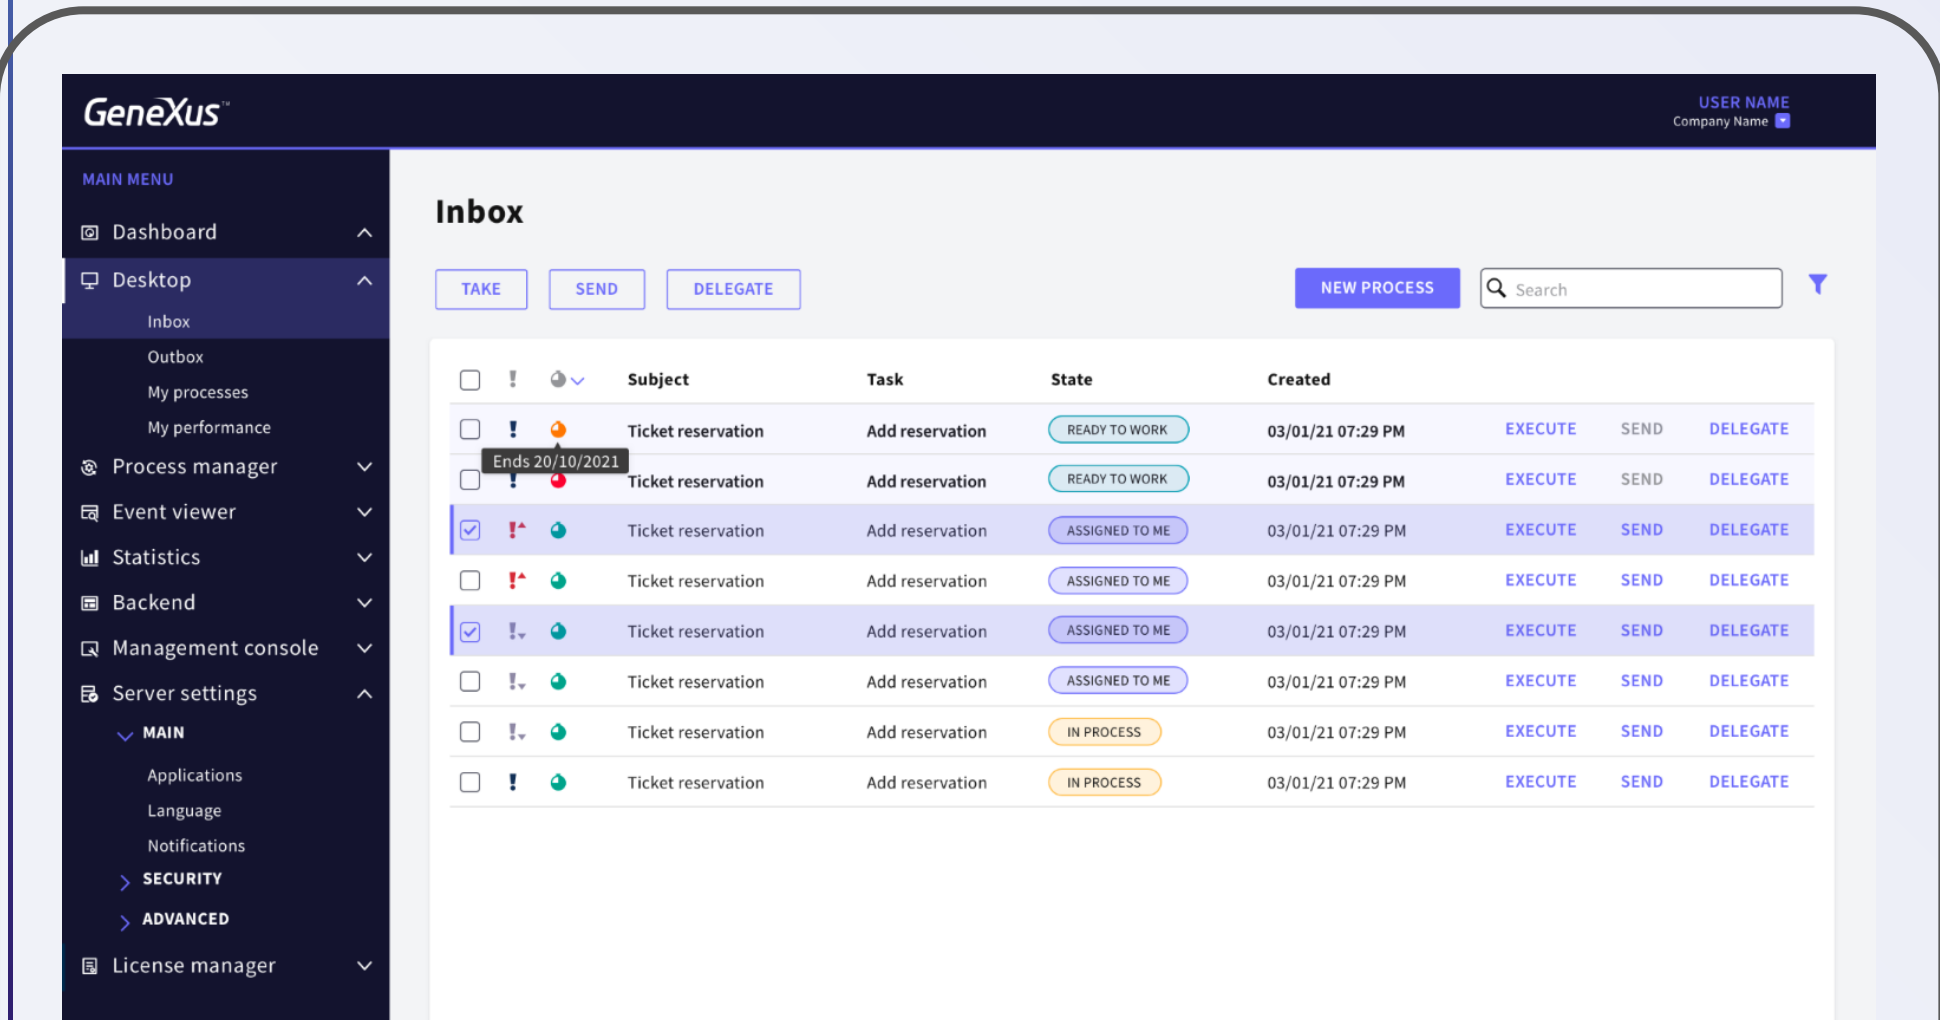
GeneXus™

USER NAME
Company Name

MAIN MENU

Dashboard
Desktop
Inbox
Outbox
My processes
My performance
Process manager
Event viewer
Statistics
Backend
Management console
Server settings
MAIN
Applications
Language
Notifications
SECURITY
ADVANCED
License manager

Inbox

TAKE SEND DELEGATE NEW PROCESS Search

| | ! | | Subject | Task | State | Created | | | |
|---|---|---|---|---|---|---|---|---|---|
| | ! | | Ticket reservation | Add reservation | READY TO WORK | 03/01/21 07:29 PM | EXECUTE | SEND | DELEGATE |
| | ! | | Ticket reservation | Add reservation | READY TO WORK | 03/01/21 07:29 PM | EXECUTE | SEND | DELEGATE |
| | ! | | Ticket reservation | Add reservation | ASSIGNED TO ME | 03/01/21 07:29 PM | EXECUTE | SEND | DELEGATE |
| | ! | | Ticket reservation | Add reservation | ASSIGNED TO ME | 03/01/21 07:29 PM | EXECUTE | SEND | DELEGATE |
| | ! | | Ticket reservation | Add reservation | ASSIGNED TO ME | 03/01/21 07:29 PM | EXECUTE | SEND | DELEGATE |
| | ! | | Ticket reservation | Add reservation | ASSIGNED TO ME | 03/01/21 07:29 PM | EXECUTE | SEND | DELEGATE |
| | ! | | Ticket reservation | Add reservation | IN PROCESS | 03/01/21 07:29 PM | EXECUTE | SEND | DELEGATE |
| | ! | | Ticket reservation | Add reservation | IN PROCESS | 03/01/21 07:29 PM | EXECUTE | SEND | DELEGATE |

Ends 20/10/2021